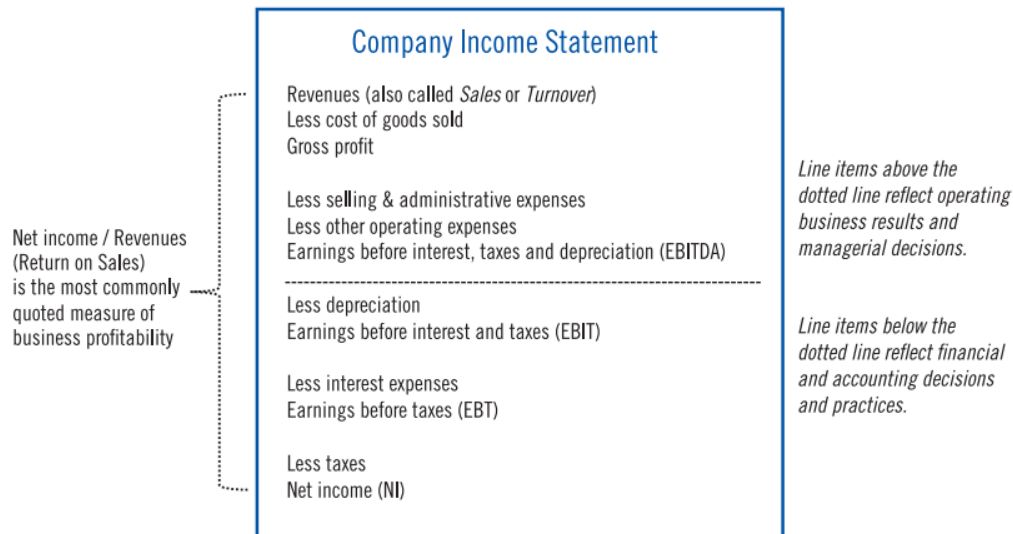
Company Income Statement

Revenues (also called Sales or Turnover)
Less cost of goods sold
Gross profit

Less selling & administrative expenses
Less other operating expenses
Earnings before interest, taxes and depreciation (EBITDA)

Less depreciation
Earnings before interest and taxes (EBIT)

Less interest expenses
Earnings before taxes (EBT)

Less taxes
Net income (NI)

Net income / Revenues (Return on Sales) is the most commonly quoted measure of business profitability

Line items above the dotted line reflect operating business results and managerial decisions.

Line items below the dotted line reflect financial and accounting decisions and practices.